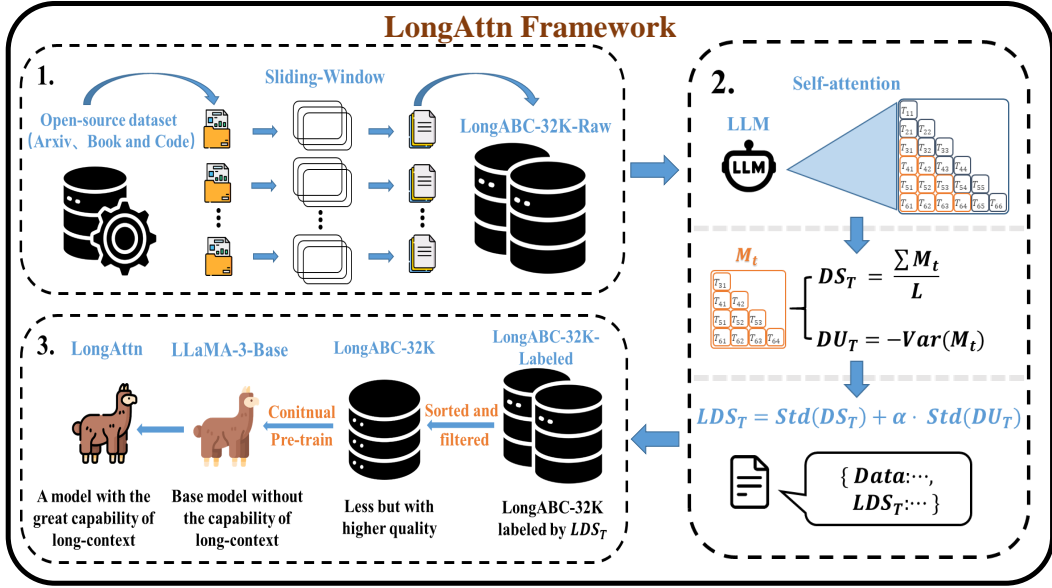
LongAttn Framework

1.

Sliding-Window

Open-source dataset（Arxiv、Book and Code）

LongABC-32K-Raw

2.

Self-attention

LLM

LLM

$T_{11}$ $T_{21}$ $T_{22}$ $T_{31}$ $T_{32}$ $T_{33}$ $T_{41}$ $T_{42}$ $T_{43}$ $T_{44}$ $T_{51}$ $T_{52}$ $T_{53}$ $T_{54}$ $T_{55}$ $T_{61}$ $T_{62}$ $T_{63}$ $T_{64}$ $T_{65}$ $T_{66}$

$M_t$

$T_{31}$ $T_{41}$ $T_{42}$ $T_{51}$ $T_{52}$ $T_{53}$ $T_{61}$ $T_{62}$ $T_{63}$ $T_{64}$

$DS_T = \frac{\sum M_t}{L}$

$DU_T = -Var(M_t)$

$LDS_T = Std(DS_T) + \alpha \cdot Std(DU_T)$

$\{ Data:\cdots, LDS_T:\cdots \}$

3.

LongAttn

LLaMA-3-Base

LongABC-32K

LongABC-32K-Labeled

Conitnual Pre-train

Sorted and filtered

A model with the great capability of long-context

Base model without the capability of long-context

Less but with higher quality

LongABC-32K labeled by $LDS_T$